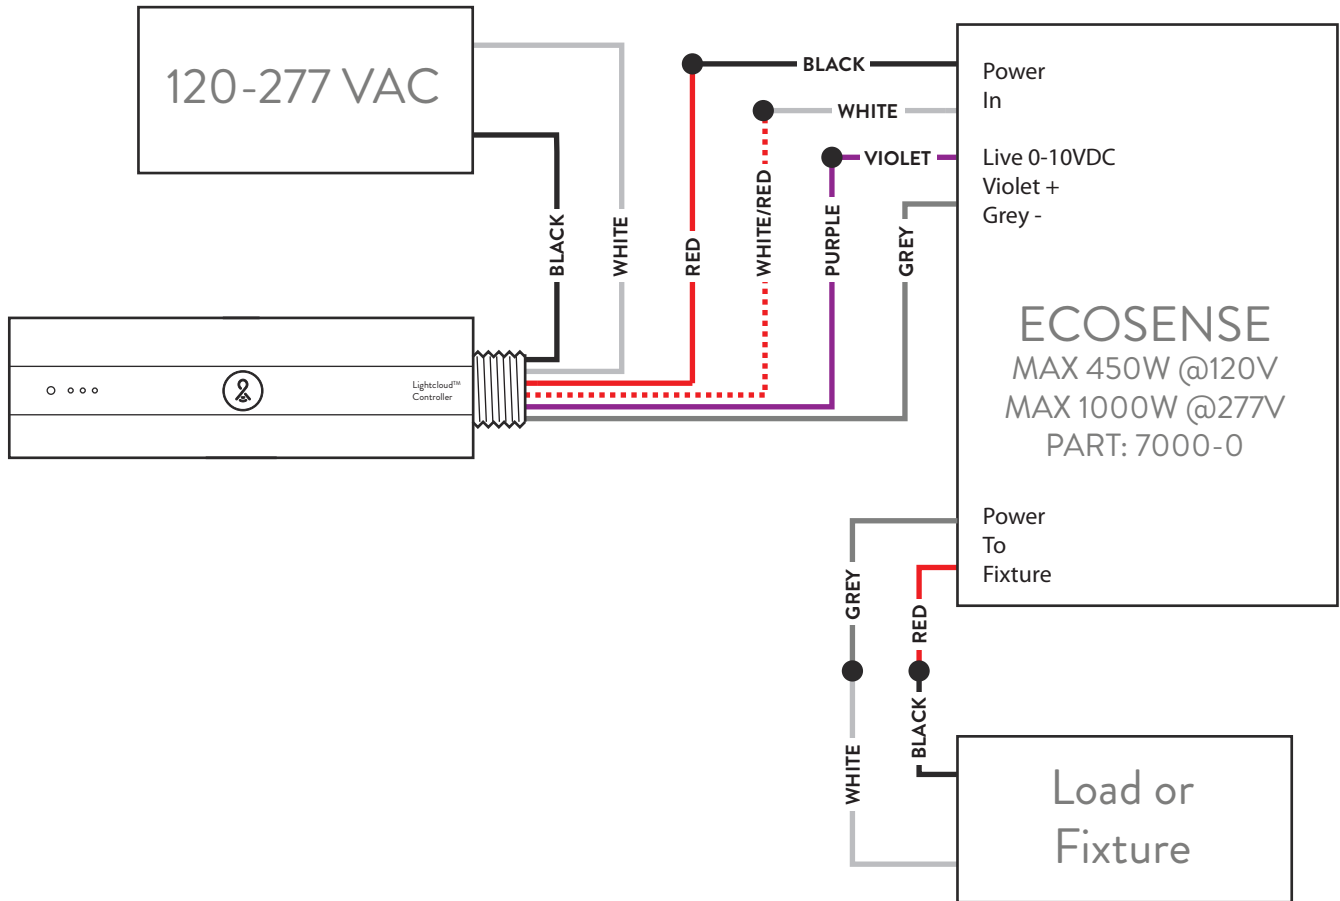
120-277 VAC

BLACK

WHITE

VIOLET

Power
In

Live 0-10VDC
Violet +
Grey -

BLACK

WHITE

RED

WHITE/RED

PURPLE

GREY

Lightcloud™
Controller

ECOSENSE
MAX 450W @120V
MAX 1000W @277V
PART: 7000-0

Power
To
Fixture

GREY

RED

BLACK

WHITE

Load or
Fixture